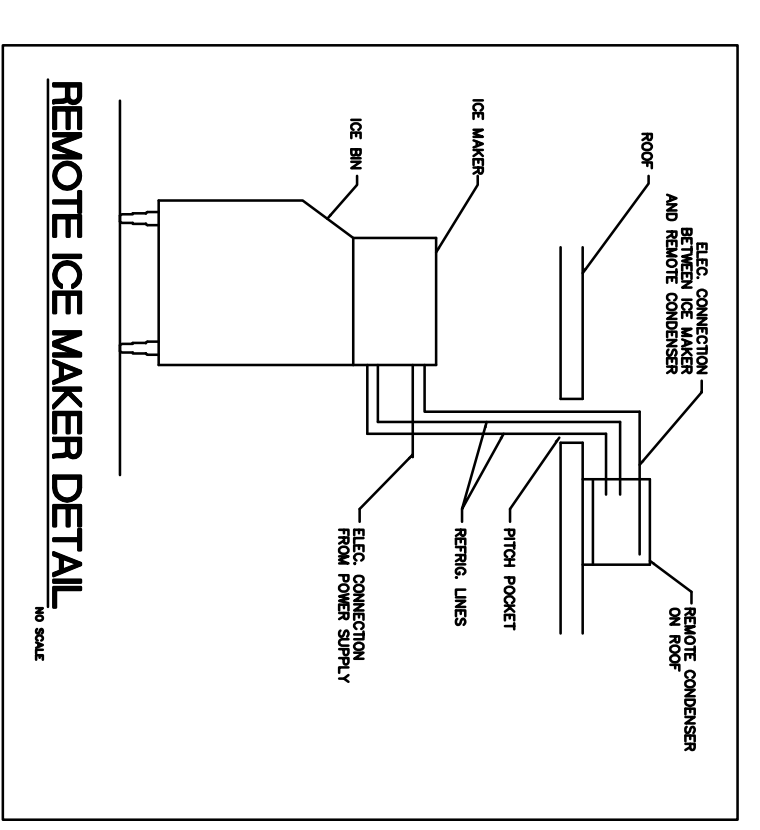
ELEC. CONNECTION BETWEEN ICE MAKER AND REMOTE CONDENSER

ROOF

ICE MAKER

ICE BIN

REMOTE CONDENSER ON ROOF

PITCH POCKET

REFRIG. LINES

ELEC. CONNECTION FROM POWER SUPPLY

REMOTE ICE MAKER DETAIL

NO SCALE